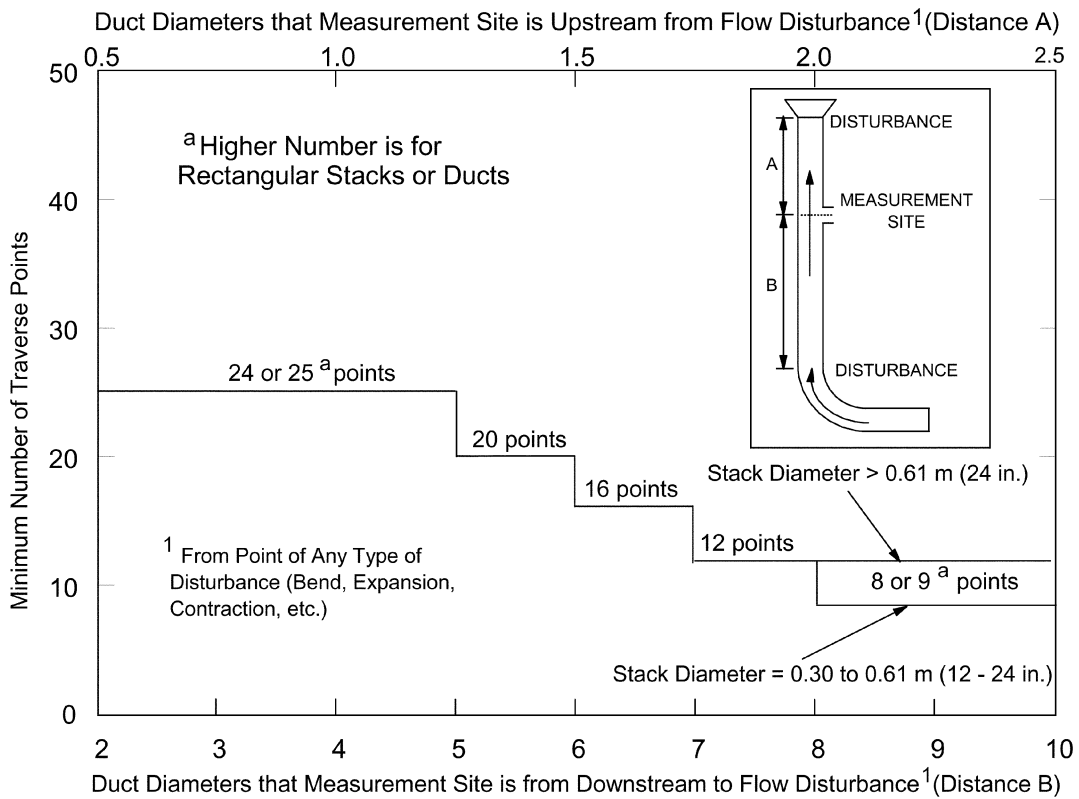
Duct Diameters that Measurement Site is Upstream from Flow Disturbance$^1$(Distance A)

0.5 1.0 1.5 2.0 2.5

50 40 30 20 10 0

Minimum Number of Traverse Points

$^a$Higher Number is for Rectangular Stacks or Ducts

DISTURBANCE

A

MEASUREMENT SITE

B

DISTURBANCE

24 or 25 $^a$points

20 points

16 points

12 points

8 or 9 $^a$ points

Stack Diameter > 0.61 m (24 in.)

Stack Diameter = 0.30 to 0.61 m (12 - 24 in.)

$^1$ From Point of Any Type of Disturbance (Bend, Expansion, Contraction, etc.)

2 3 4 5 6 7 8 9 10

Duct Diameters that Measurement Site is from Downstream to Flow Disturbance$^1$(Distance B)